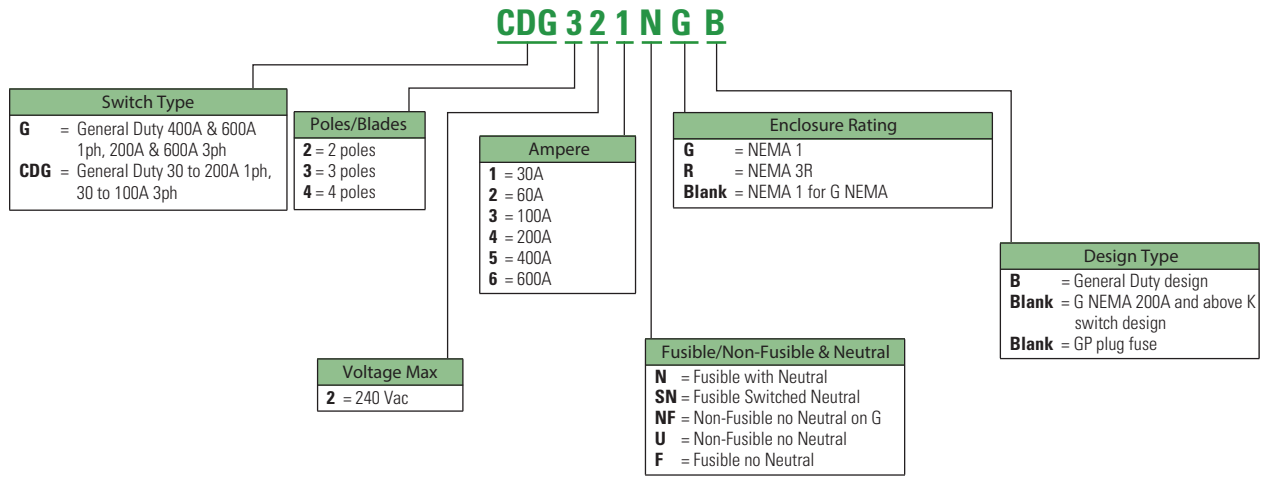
CDG 3 2 1 N G B

Switch Type
**G** = General Duty 400A & 600A 1ph, 200A & 600A 3ph
**CDG** = General Duty 30 to 200A 1ph, 30 to 100A 3ph

Poles/Blades
**2** = 2 poles
**3** = 3 poles
**4** = 4 poles

Ampere
**1** = 30A
**2** = 60A
**3** = 100A
**4** = 200A
**5** = 400A
**6** = 600A

Enclosure Rating
**G** = NEMA 1
**R** = NEMA 3R
**Blank** = NEMA 1 for G NEMA

Design Type
**B** = General Duty design
**Blank** = G NEMA 200A and above K switch design
**Blank** = GP plug fuse

Voltage Max
**2** = 240 Vac

Fusible/Non-Fusible & Neutral
**N** = Fusible with Neutral
**SN** = Fusible Switched Neutral
**NF** = Non-Fusible no Neutral on G
**U** = Non-Fusible no Neutral
**F** = Fusible no Neutral